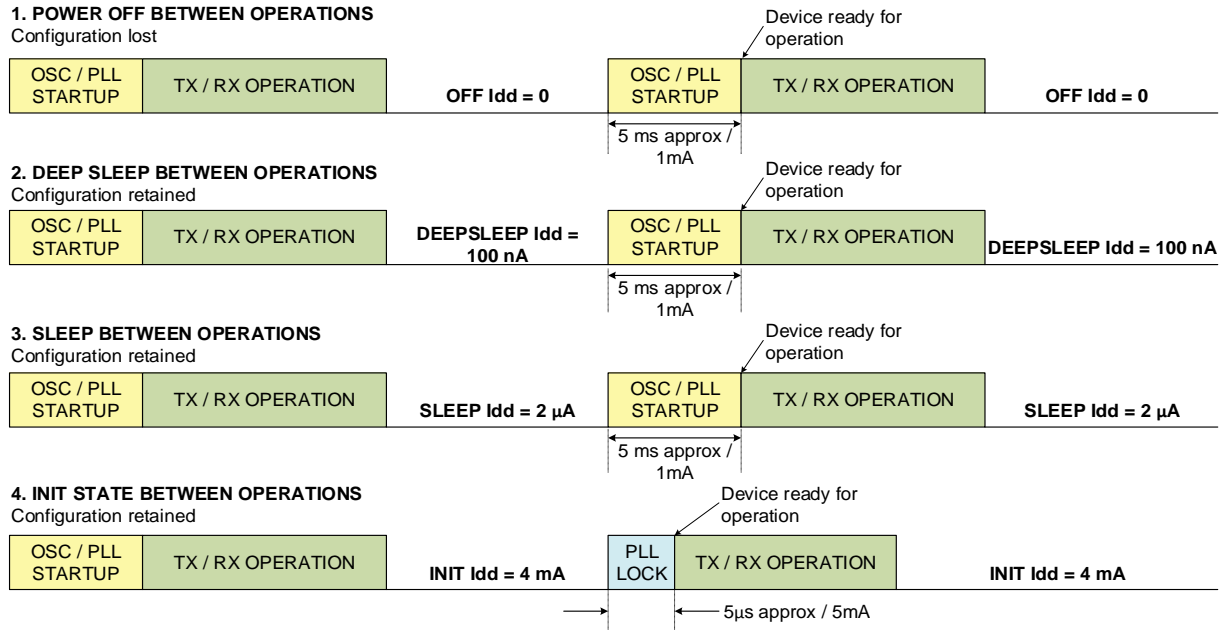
1. POWER OFF BETWEEN OPERATIONS
Configuration lost

OSC / PLL STARTUP | TX / RX OPERATION | OFF Idd = 0 | OSC / PLL STARTUP | TX / RX OPERATION | OFF Idd = 0

Device ready for operation

5 ms approx / 1mA

2. DEEP SLEEP BETWEEN OPERATIONS
Configuration retained

OSC / PLL STARTUP | TX / RX OPERATION | DEEPSLEEP Idd = 100 nA | OSC / PLL STARTUP | TX / RX OPERATION | DEEPSLEEP Idd = 100 nA

Device ready for operation

5 ms approx / 1mA

3. SLEEP BETWEEN OPERATIONS
Configuration retained

OSC / PLL STARTUP | TX / RX OPERATION | SLEEP Idd = 2 μA | OSC / PLL STARTUP | TX / RX OPERATION | SLEEP Idd = 2 μA

Device ready for operation

5 ms approx / 1mA

4. INIT STATE BETWEEN OPERATIONS
Configuration retained

OSC / PLL STARTUP | TX / RX OPERATION | INIT Idd = 4 mA | PLL LOCK | TX / RX OPERATION | INIT Idd = 4 mA

Device ready for operation

5μs approx / 5mA